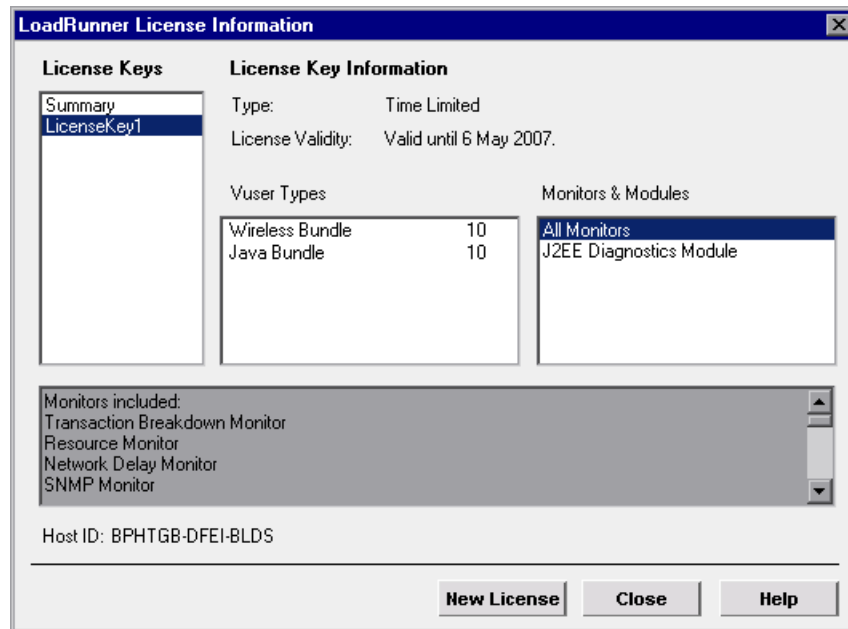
LoadRunner License Information

License Keys
Summary
LicenseKey1

License Key Information
Type: Time Limited
License Validity: Valid until 6 May 2007.

Vuser Types
Wireless Bundle 10
Java Bundle 10

Monitors & Modules
All Monitors
J2EE Diagnostics Module

Monitors included:
Transaction Breakdown Monitor
Resource Monitor
Network Delay Monitor
SNMP Monitor

Host ID: BPHTGB-DFEI-BLDS

New License
Close
Help